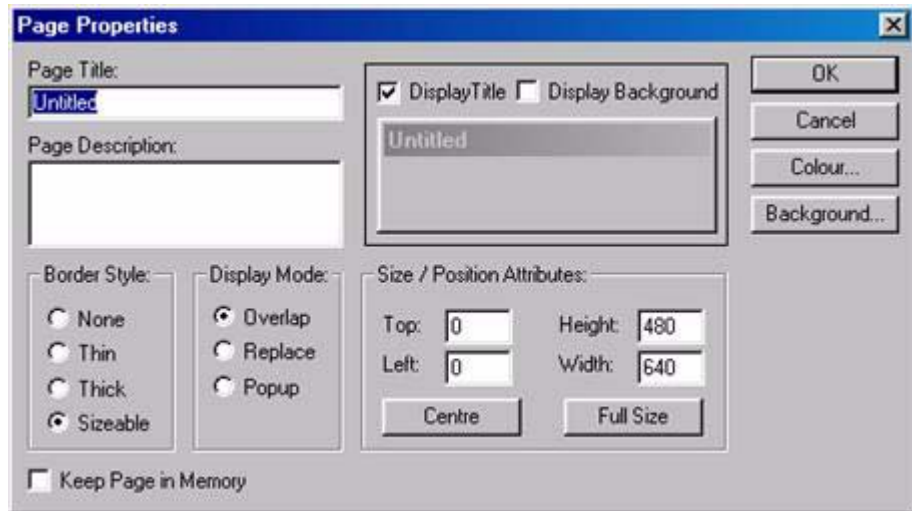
Page Properties

Page Title:
Untitled

Page Description:

DisplayTitle Display Background

Untitled

OK
Cancel
Colour...
Background...

Border Style:
None
Thin
Thick
Sizeable

Display Mode:
Overlap
Replace
Popup

Size / Position Attributes:
Top: 0
Left: 0
Height: 480
Width: 640
Centre
Full Size

Keep Page in Memory